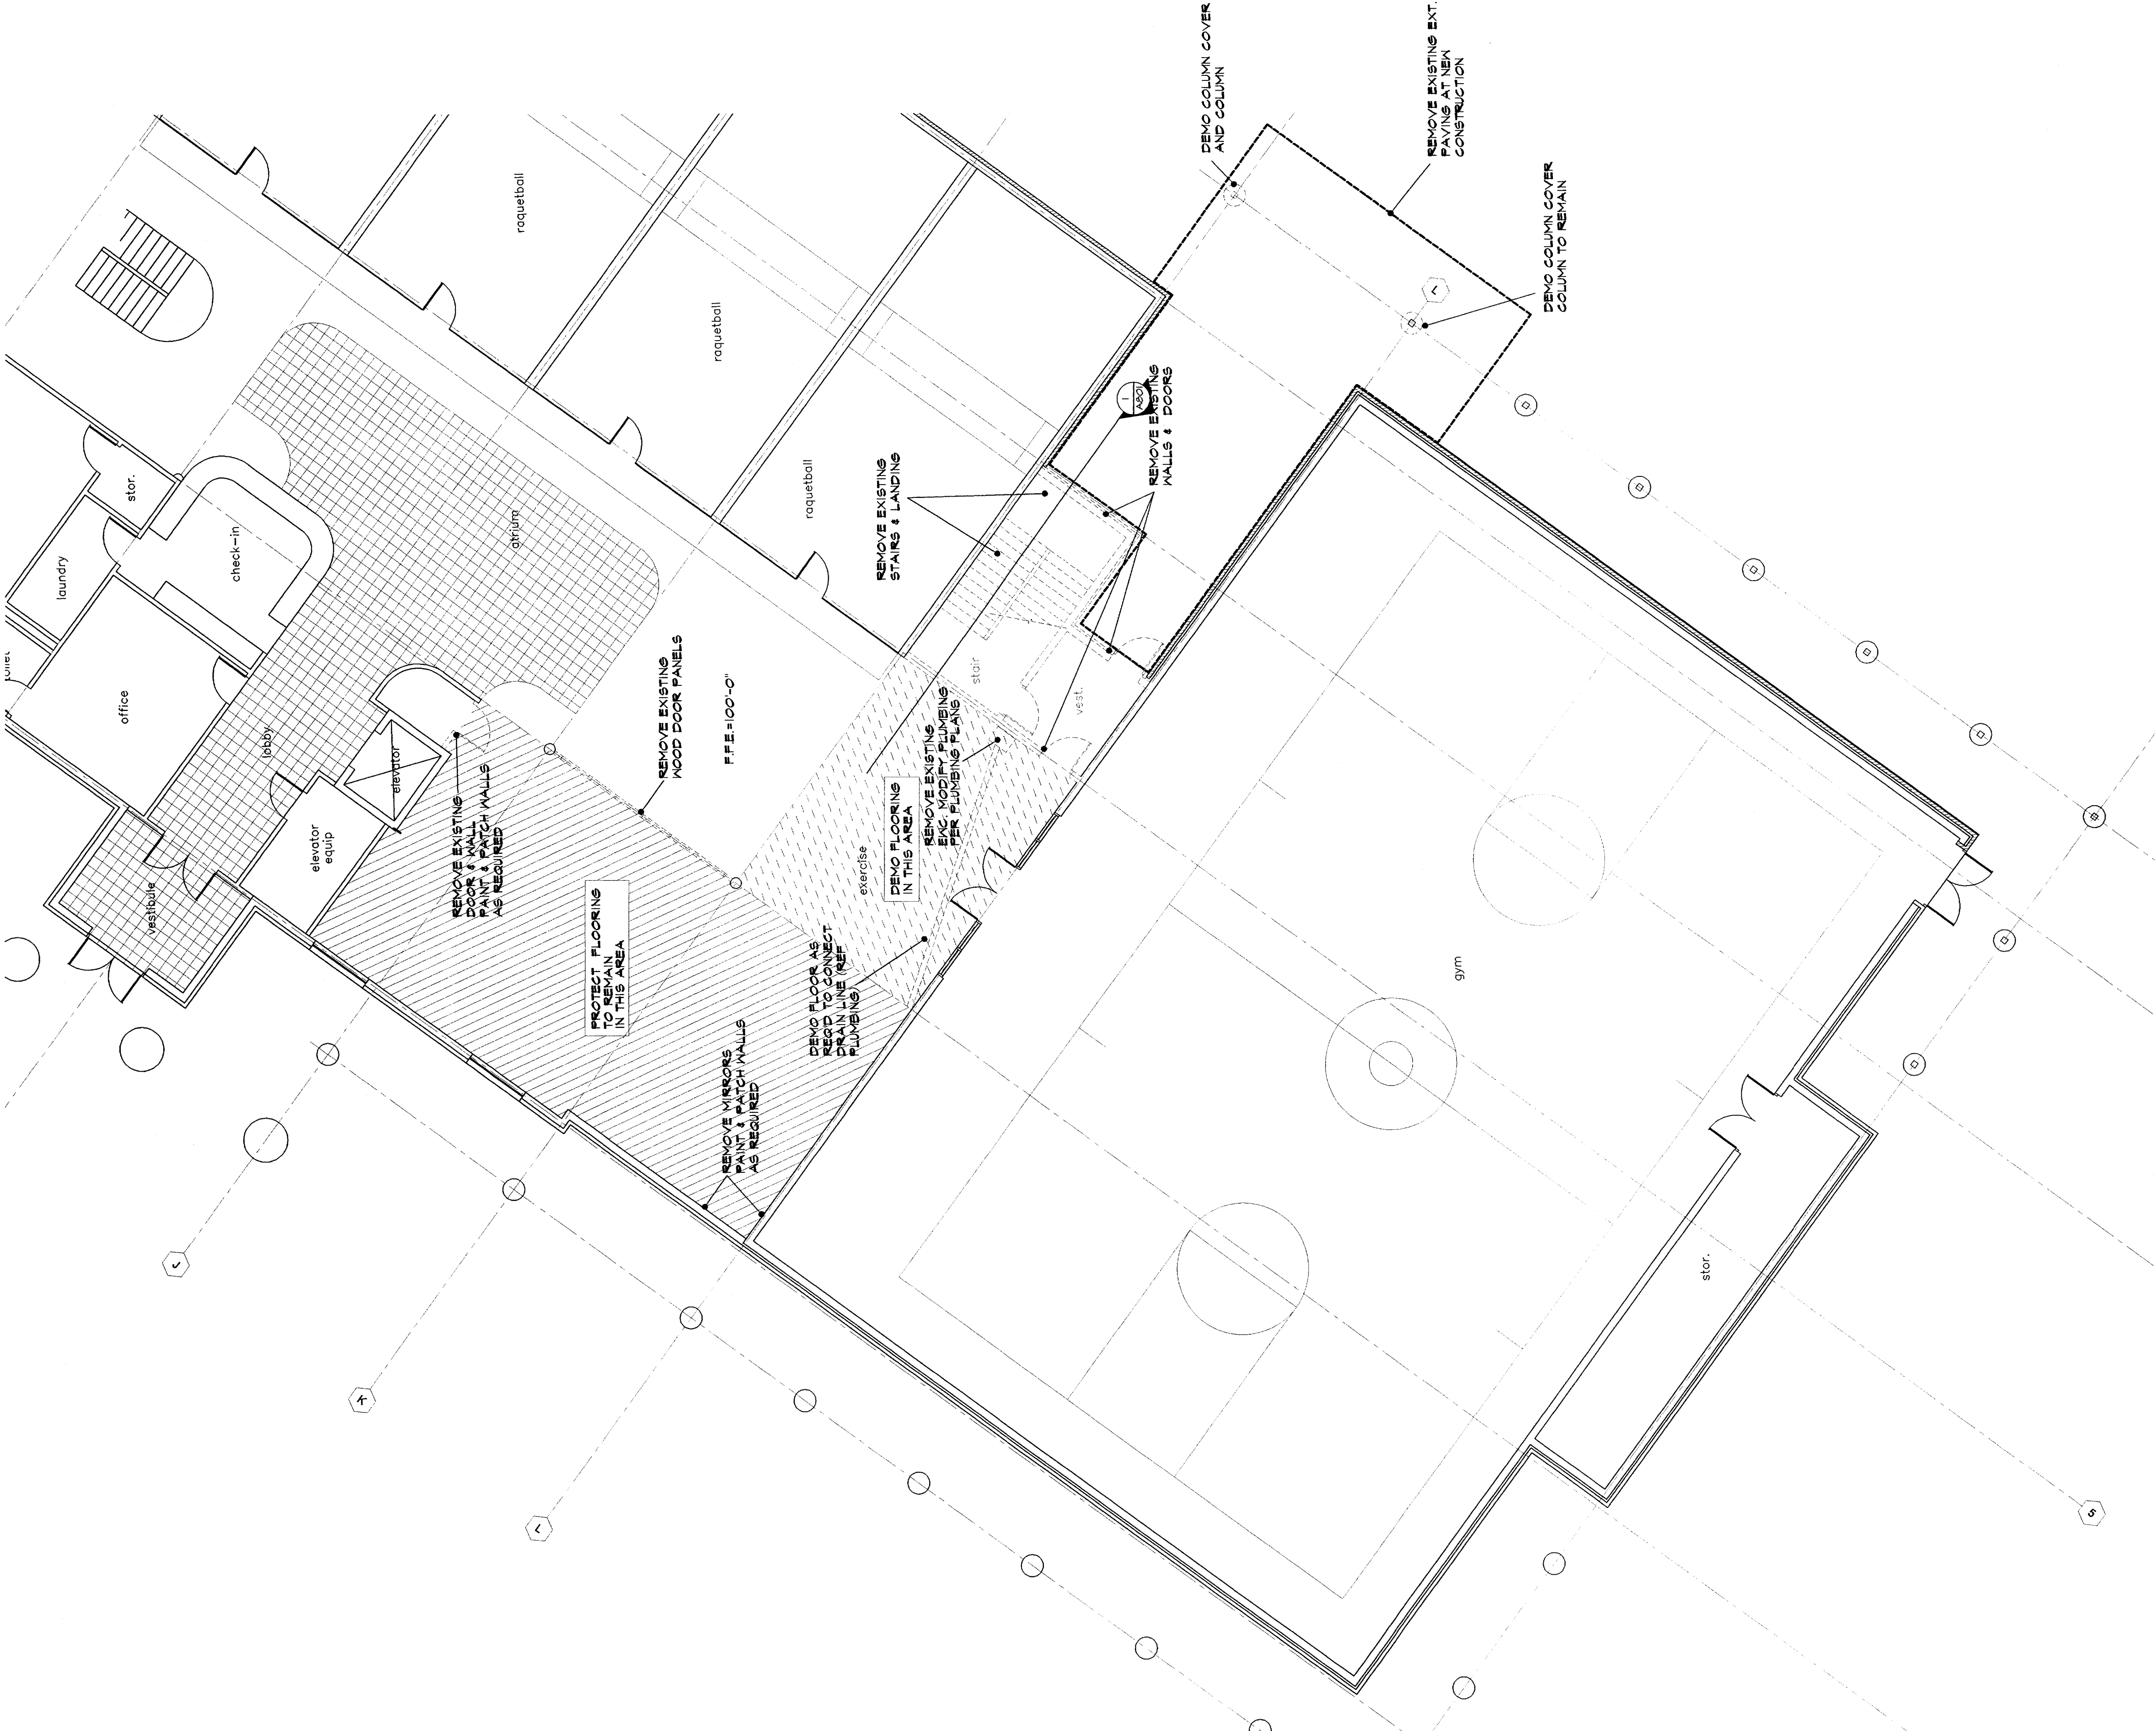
DEMO COLUMN COVER AND COLUMN

REMOVE EXISTING EXT. PAVING AT NEW CONSTRUCTION

DEMO COLUMN COVER COLUMN TO REMAIN

raquetball

raquetball

raquetball

1
AD01

REMOVE EXISTING WALLS & DOORS

REMOVE EXISTING STAIRS & LANDING

stor.

check-in

atrium

laundry

office

toilet

lobby

elevator

elevator equip

vestibule

REMOVE EXISTING WOOD DOOR PANELS

F.F.E.=100'-0"

stair

vest.

REMOVE EXISTING EXC. MODIFY PLUMBING PER PLUMBING PLANS

DEMO FLOORING IN THIS AREA

exercise

REMOVE EXISTING DOOR & WALL PAINT & PATCH WALLS AS REQUIRED

PROTECT FLOORING TO REMAIN IN THIS AREA

DEMO FLOOR AS REQD TO CONNECT DRAIN LINE (REF PLUMBING)

REMOVE MIRRORS PAINT & PATCH WALLS AS REQUIRED

gym

stor.

J

K

L

5